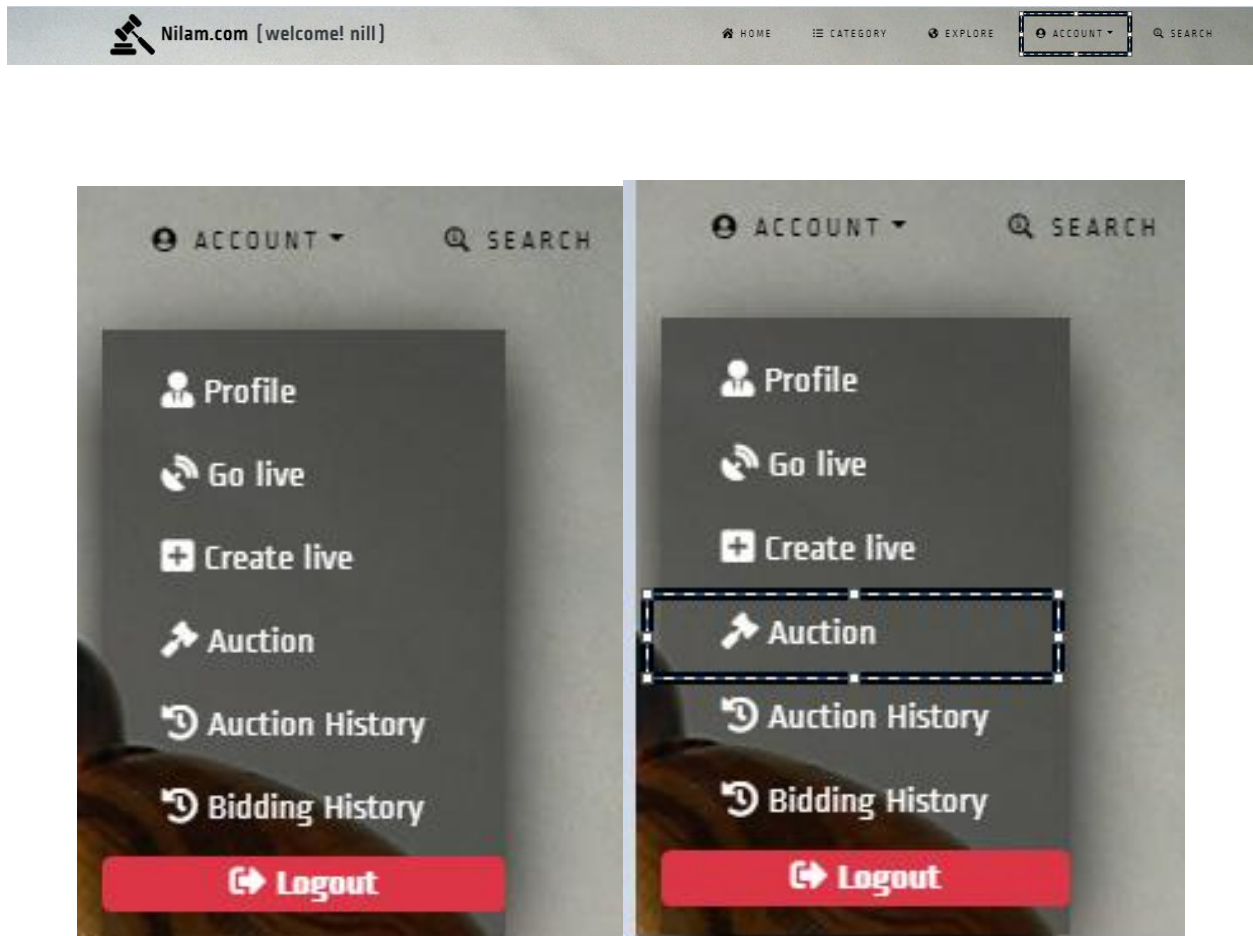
Nilam.com [welcome! nill]

HOME CATEGORY EXPLORE ACCOUNT SEARCH

ACCOUNT SEARCH

Profile
Go live
Create live
Auction
Auction History
Bidding History
Logout

ACCOUNT SEARCH

Profile
Go live
Create live
Auction
Auction History
Bidding History
Logout